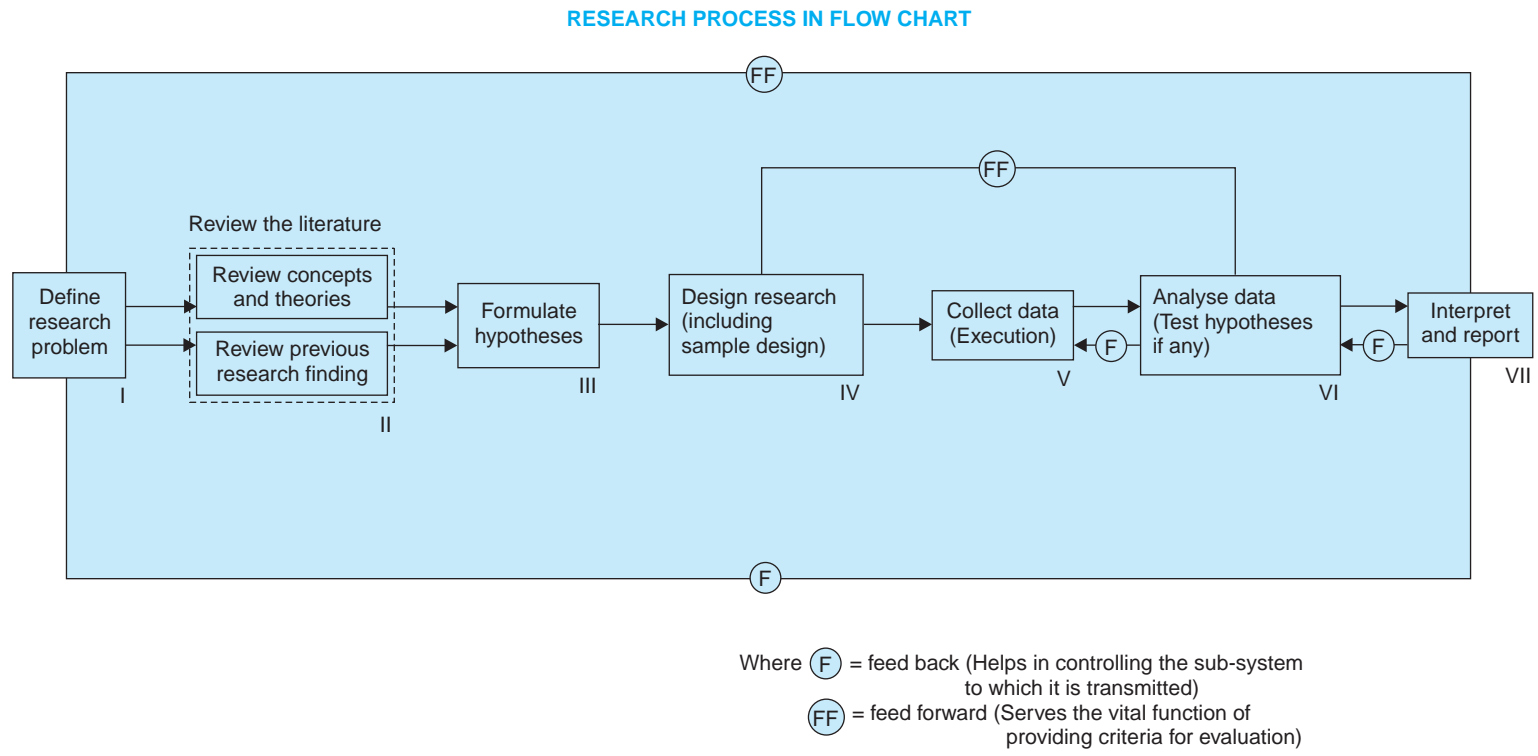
RESEARCH PROCESS IN FLOW CHART

FF

FF

Review the literature

Define research problem

I

Review concepts and theories

Review previous research finding

II

Formulate hypotheses

III

Design research (including sample design)

IV

Collect data (Execution)

V

F

Analyse data (Test hypotheses if any)

VI

F

Interpret and report

VII

F

Where F = feed back (Helps in controlling the sub-system to which it is transmitted)

FF = feed forward (Serves the vital function of providing criteria for evaluation)